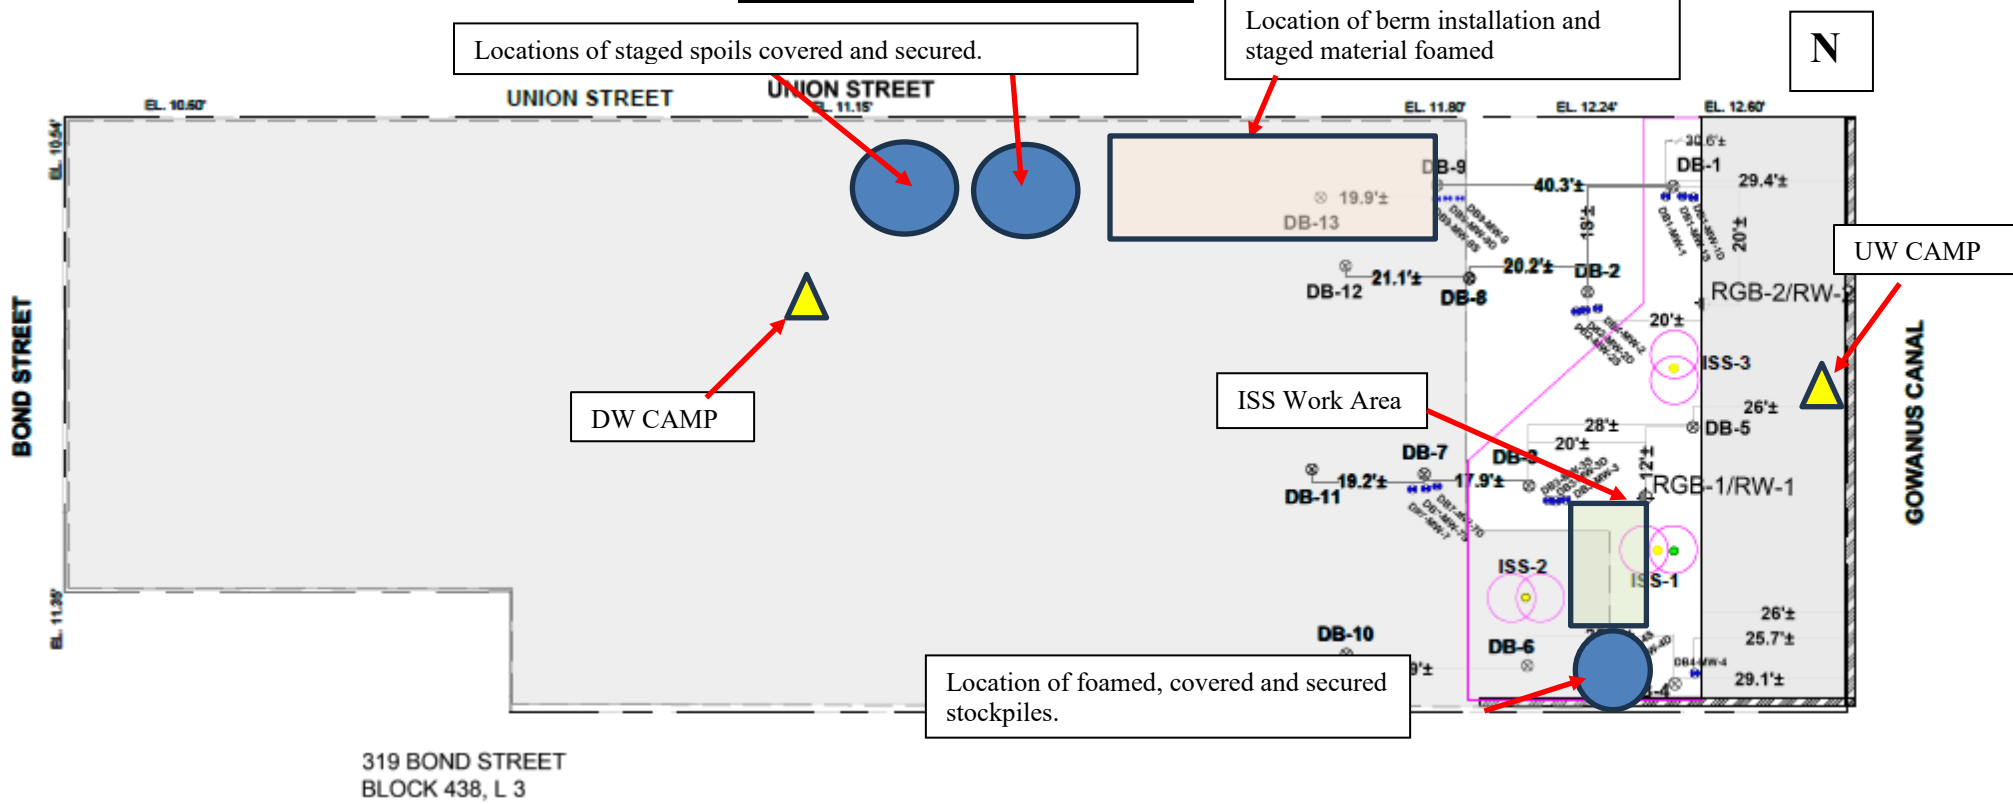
Locations of staged spoils covered and secured.

Location of berm installation and staged material foamed

N

EL. 10.60'

UNION STREET

UNION STREET
EL. 11.15'

EL. 11.80'

EL. 12.24'

EL. 12.60'

EL. 10.54'

BOND STREET

DB-9

19.9'±

DB-13

40.3'±

30.6'±

DB-1

29.4'±

18'±

20'±

UW CAMP

DB-12

21.1'±

DB-8

20.2'±

DB-2

RGB-2/RW-2

20'±

ISS-3

GOWANUS CANAL

DW CAMP

ISS Work Area

26'±

28'±

DB-5

20'±

DB-7

DB-3

12'±

DB-11

19.2'±

17.9'±

RGB-1/RW-1

ISS-2

ISS-1

EL. 11.35'

26'±

25.7'±

DB-10

DB-6

Location of foamed, covered and secured stockpiles.

29.1'±

319 BOND STREET
BLOCK 438, L 3